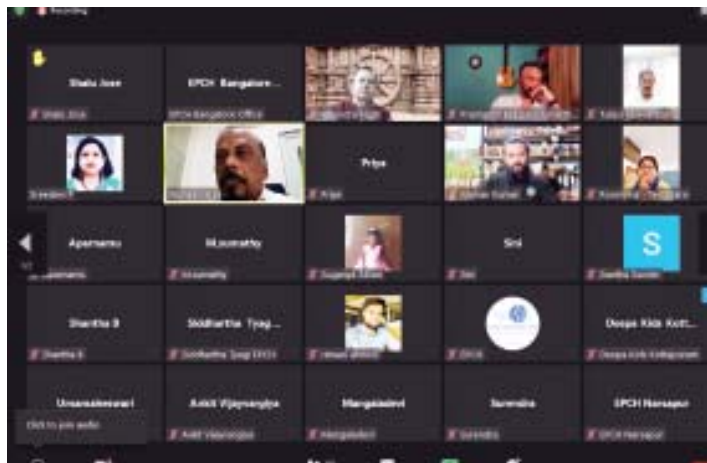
Recording

Shalu Jose

EPCH Bangalore...

Shalu Jose

EPCH Bangalore Office

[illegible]

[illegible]

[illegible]

Sreedevi

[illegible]

Priya

Priya

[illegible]

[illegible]

Aparnanu

M.somathy

Siri

S

Aparnanu

M.somathy

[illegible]

Siri

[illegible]

Shantha B

Siddhartha Tyag...

Deepa Kids Kott...

Shantha B

Siddhartha Tyagi EPCH

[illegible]

EPCH

Deepa Kids Kottayam

Umamaheswari

Ankit Vijayvargiya

Mangaladevi

Surendra

EPCH Narsapur

Click to join audio

Ankit Vijayvargiya

Mangaladevi

Surendra

EPCH Narsapur